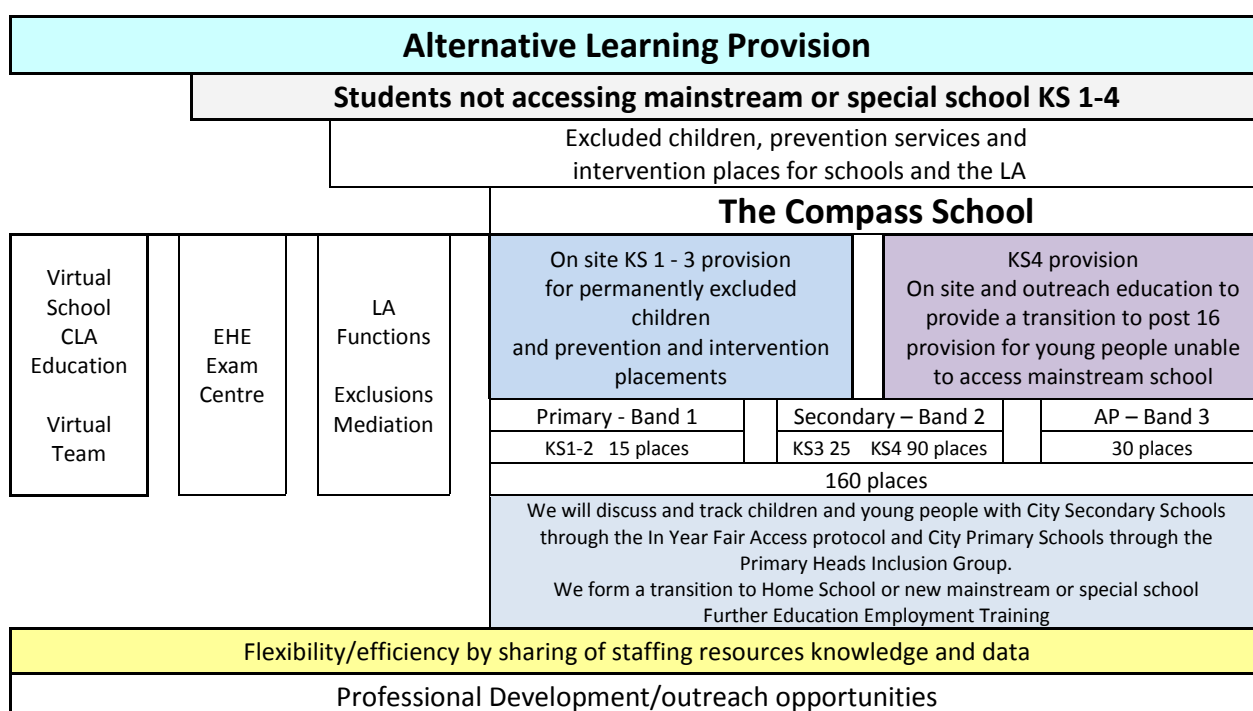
Alternative Learning Provision

Students not accessing mainstream or special school KS 1-4

Excluded children, prevention services and intervention places for schools and the LA

The Compass School

Virtual School CLA Education

Virtual Team

EHE Exam Centre

LA Functions

Exclusions Mediation

On site KS 1 - 3 provision for permanently excluded children and prevention and intervention placements

KS4 provision On site and outreach education to provide a transition to post 16 provision for young people unable to access mainstream school

| Primary - Band 1 | Secondary – Band 2 | AP – Band 3 |
|---|---|---|
| KS1-2 15 places | KS3 25 KS4 90 places | 30 places |

160 places

We will discuss and track children and young people with City Secondary Schools through the In Year Fair Access protocol and City Primary Schools through the Primary Heads Inclusion Group.
We form a transition to Home School or new mainstream or special school Further Education Employment Training

Flexibility/efficiency by sharing of staffing resources knowledge and data

Professional Development/outreach opportunities